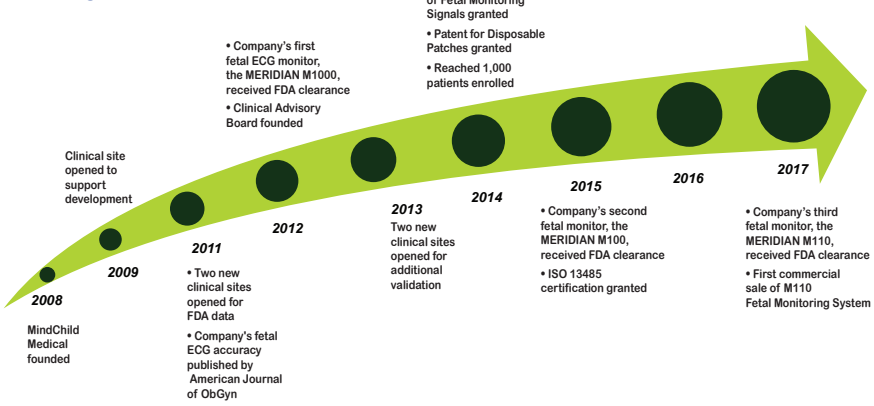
2008

MindChild Medical founded

2009

Clinical site opened to support development

2011

• Two new clinical sites opened for FDA data

• Company's fetal ECG accuracy published by American Journal of ObGyn

2012

• Company's first fetal ECG monitor, the MERIDIAN M1000, received FDA clearance

• Clinical Advisory Board founded

2013

Two new clinical sites opened for additional validation

2014

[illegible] of Fetal Monitoring Signals granted

• Patent for Disposable Patches granted

• Reached 1,000 patients enrolled

2015

• Company's second fetal monitor, the MERIDIAN M100, received FDA clearance

• ISO 13485 certification granted

2016

2017

• Company's third fetal monitor, the MERIDIAN M110, received FDA clearance

• First commercial sale of M110 Fetal Monitoring System